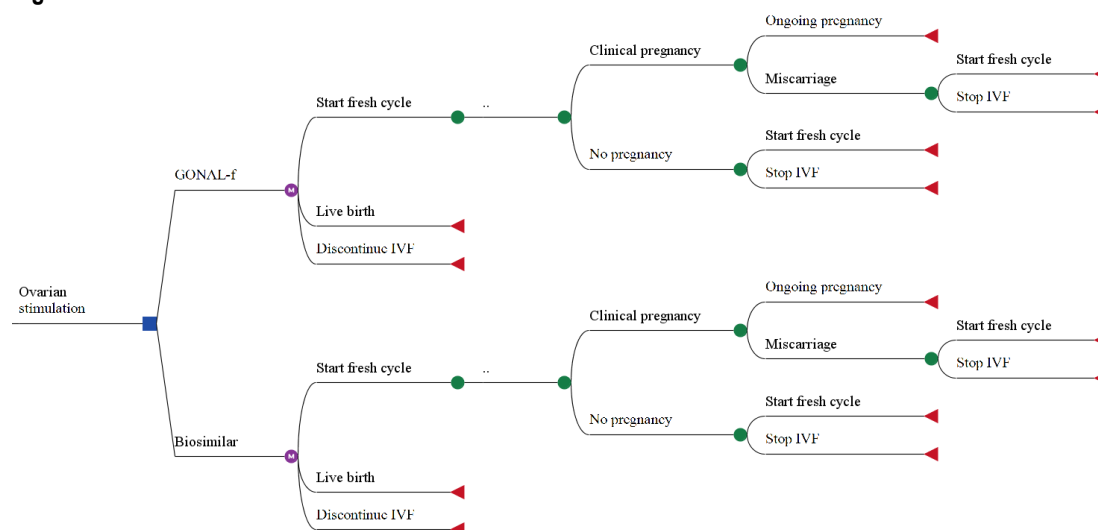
Ovarian stimulation

GONAL-f

M

Start fresh cycle

..

Clinical pregnancy

Ongoing pregnancy

Miscarriage

Start fresh cycle

Stop IVF

No pregnancy

Start fresh cycle

Stop IVF

Live birth

Discontinue IVF

Biosimilar

M

Start fresh cycle

..

Clinical pregnancy

Ongoing pregnancy

Miscarriage

Start fresh cycle

Stop IVF

No pregnancy

Start fresh cycle

Stop IVF

Live birth

Discontinue IVF